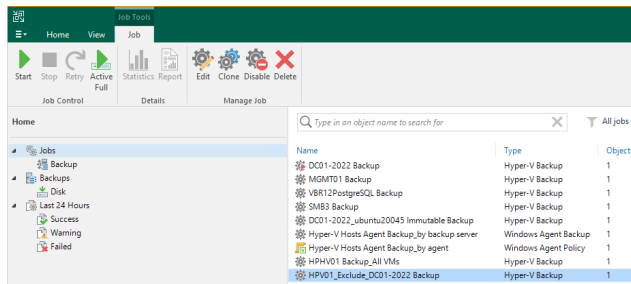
Job Tools

Home View Job

Start Stop Retry Active Full
Job Control

Statistics Report
Details

Edit Clone Disable Delete
Manage Job

Home

Jobs
Backup
Backups
Disk
Last 24 Hours
Success
Warning
Failed

Type in an object name to search for

All jobs

| Name | Type | Object |
|---|---|---|
| DC01-2022 Backup | Hyper-V Backup | 1 |
| MGMT01 Backup | Hyper-V Backup | 1 |
| VBR12PostgreSQL Backup | Hyper-V Backup | 1 |
| SMB3 Backup | Hyper-V Backup | 1 |
| DC01-2022_ubuntu20045 Immutable Backup | Hyper-V Backup | 1 |
| Hyper-V Hosts Agent Backup_by backup server | Windows Agent Backup | 1 |
| Hyper-V Hosts Agent Backup_by agent | Windows Agent Policy | 1 |
| HPHV01 Backup_All VMs | Hyper-V Backup | 1 |
| HPV01_Exclude_DC01-2022 Backup | Hyper-V Backup | 1 |